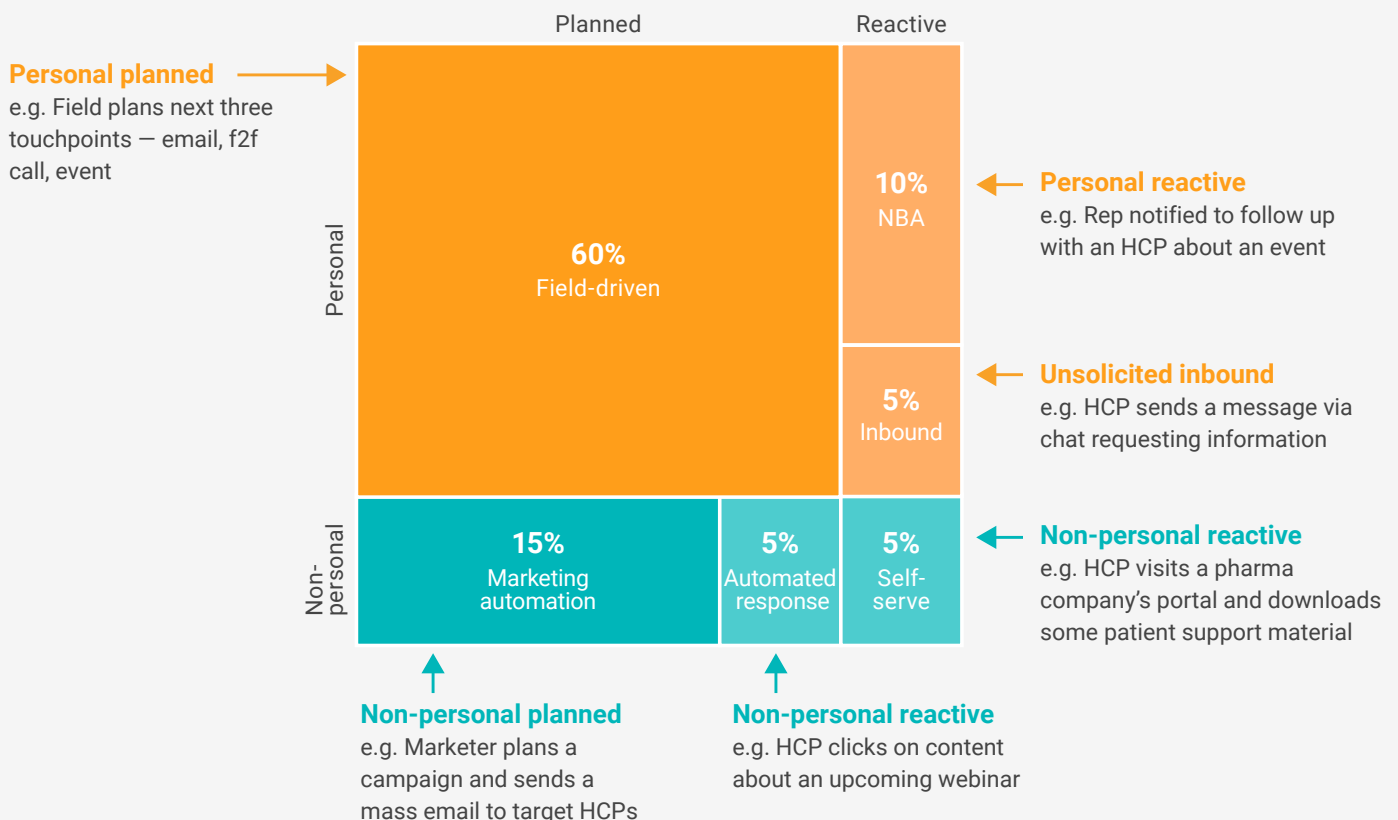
Planned

Reactive

Personal planned
e.g. Field plans next three touchpoints — email, f2f call, event

Personal

60%
Field-driven

10%
NBA

Personal reactive
e.g. Rep notified to follow up with an HCP about an event

5%
Inbound

Unsolicited inbound
e.g. HCP sends a message via chat requesting information

Non-personal

15%
Marketing automation

5%
Automated response

5%
Self-serve

Non-personal reactive
e.g. HCP visits a pharma company's portal and downloads some patient support material

Non-personal planned
e.g. Marketer plans a campaign and sends a mass email to target HCPs

Non-personal reactive
e.g. HCP clicks on content about an upcoming webinar